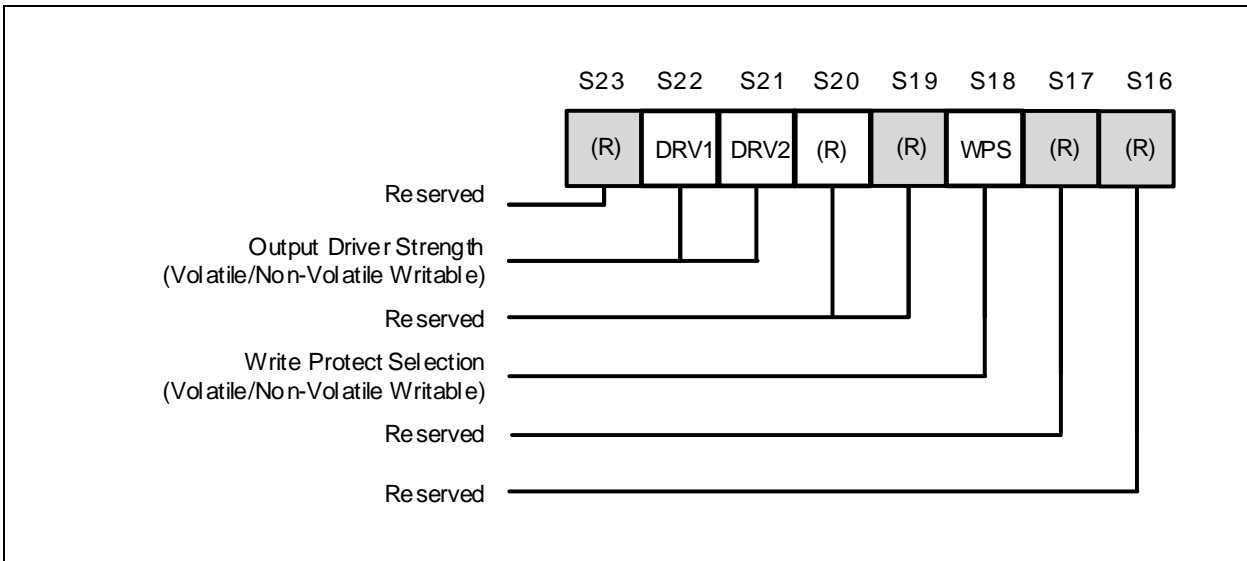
S23 S22 S21 S20 S19 S18 S17 S16

(R) DRV1 DRV2 (R) (R) WPS (R) (R)

Reserved

Output Driver Strength
(Volatile/Non-Volatile Writable)

Reserved

Write Protect Selection
(Volatile/Non-Volatile Writable)

Reserved

Reserved